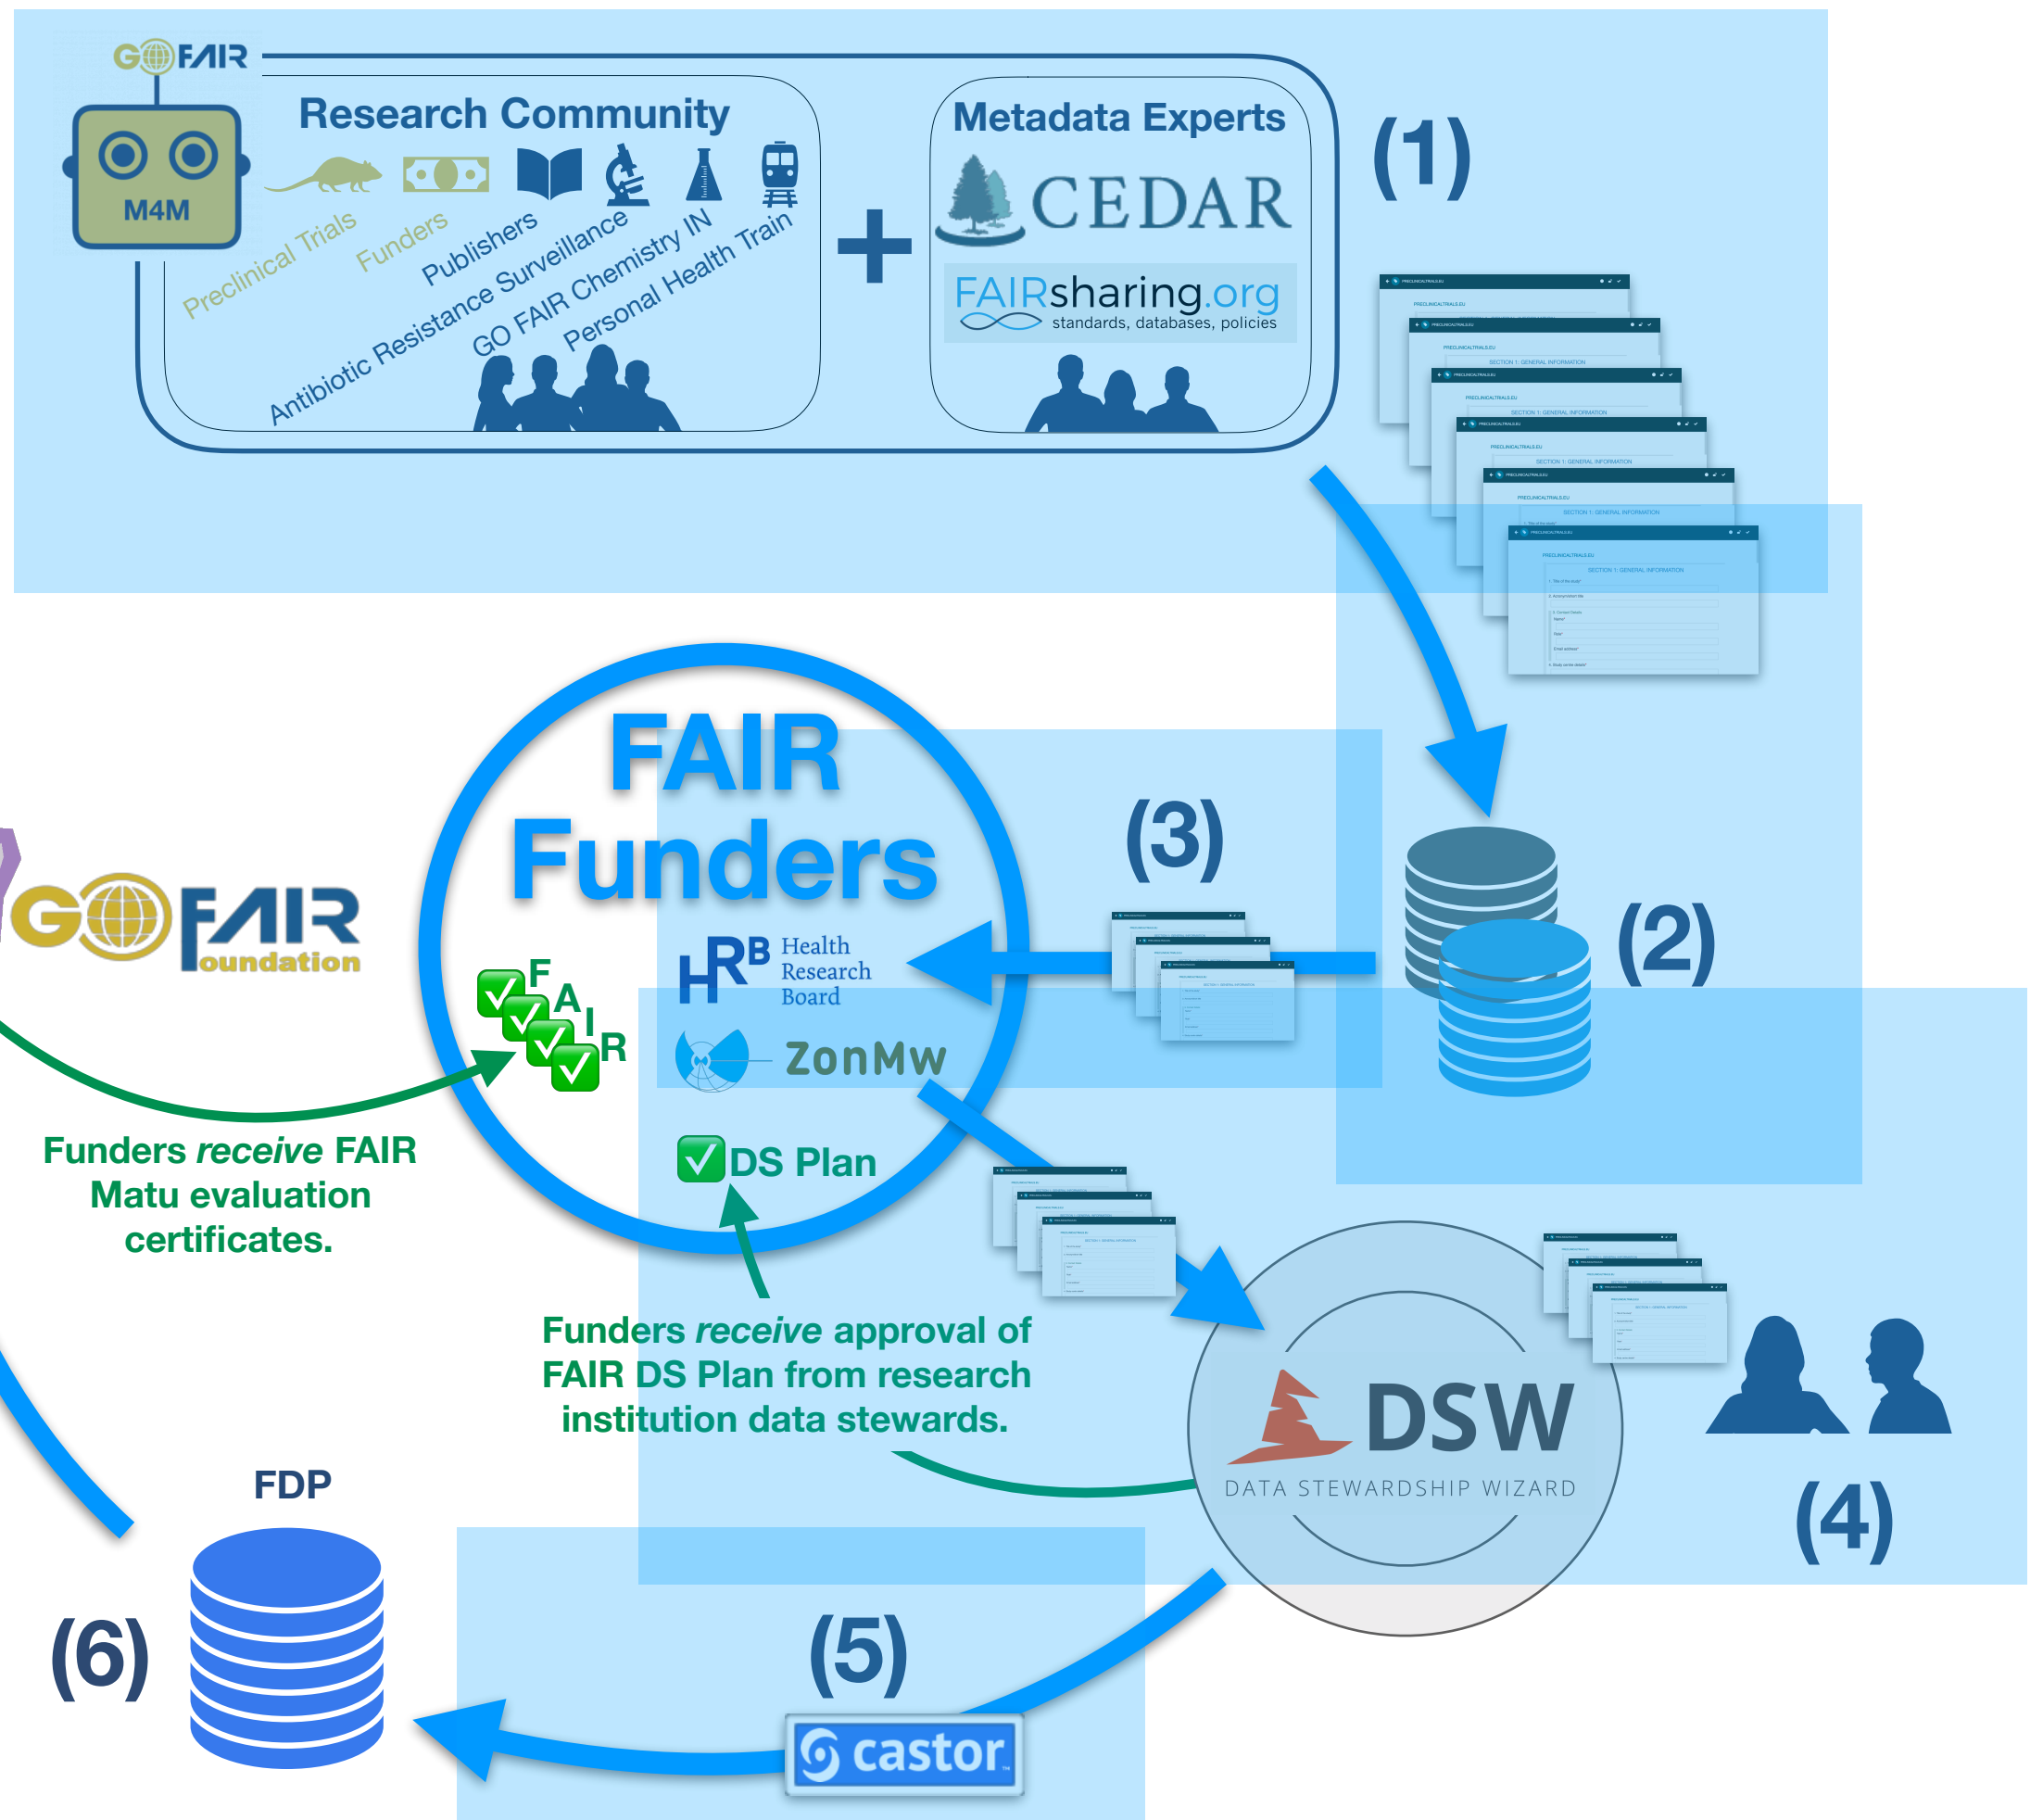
GO FAIR

M4M

Research Community

Preclinical Trials
Funders
Publishers
Antibiotic Resistance Surveillance
GO FAIR Chemistry IN
Personal Health Train

+

Metadata Experts

CEDAR

FAIRsharing.org
standards, databases, policies

(1)

(2)

(3)

FAIR Funders

HRB Health Research Board

ZonMw

F A I R

DS Plan

GO FAIR Foundation

Funders *receive* FAIR Matu evaluation certificates.

Funders *receive* approval of FAIR DS Plan from research institution data stewards.

DSW
DATA STEWARDSHIP WIZARD

(4)

FDP

(6)

(5)

castor